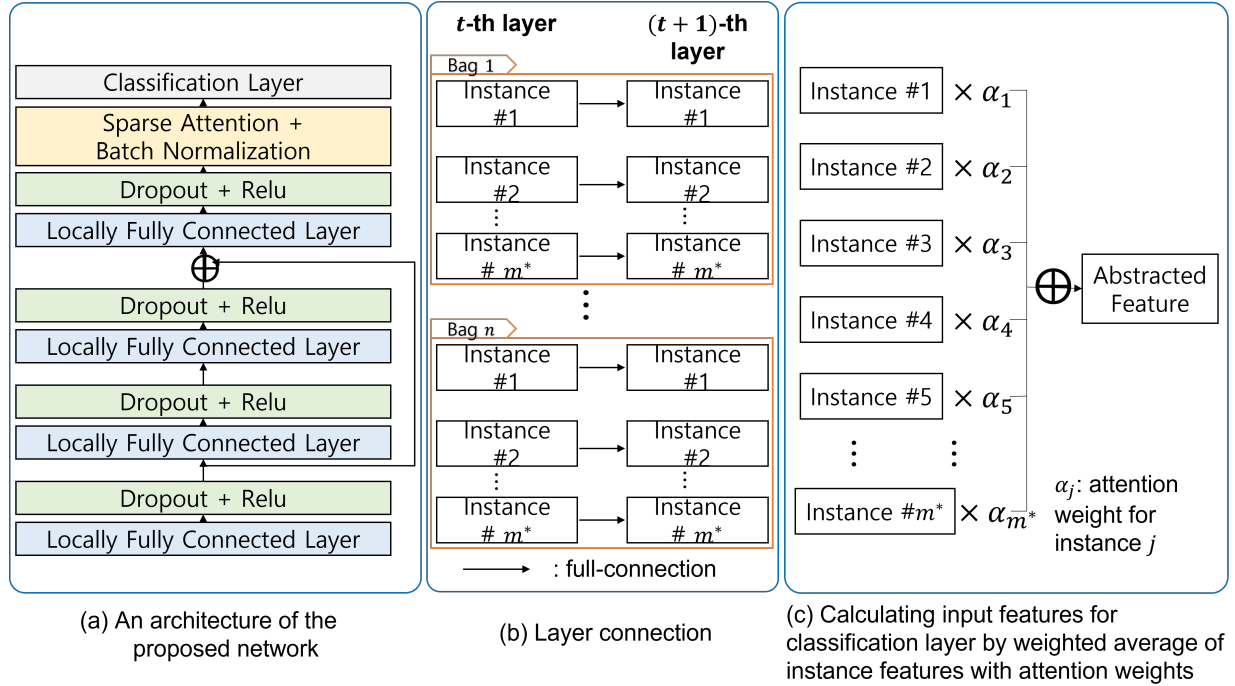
Classification Layer

Sparse Attention + Batch Normalization

Dropout + Relu

Locally Fully Connected Layer

$\oplus$

Dropout + Relu

Locally Fully Connected Layer

Dropout + Relu

Locally Fully Connected Layer

Dropout + Relu

Locally Fully Connected Layer

(a) An architecture of the proposed network

$t$-th layer

$(t+1)$-th layer

Bag 1

Instance #1

Instance #1

Instance #2

Instance #2

Instance # $m^*$

Instance # $m^*$

Bag $n$

Instance #1

Instance #1

Instance #2

Instance #2

Instance # $m^*$

Instance # $m^*$

: full-connection

(b) Layer connection

Instance #1 $\times \alpha_1$

Instance #2 $\times \alpha_2$

Instance #3 $\times \alpha_3$

Instance #4 $\times \alpha_4$

Instance #5 $\times \alpha_5$

Instance #$m^*$ $\times \alpha_{m^*}$

$\oplus$

Abstracted Feature

$\alpha_j$: attention weight for instance $j$

(c) Calculating input features for classification layer by weighted average of instance features with attention weights